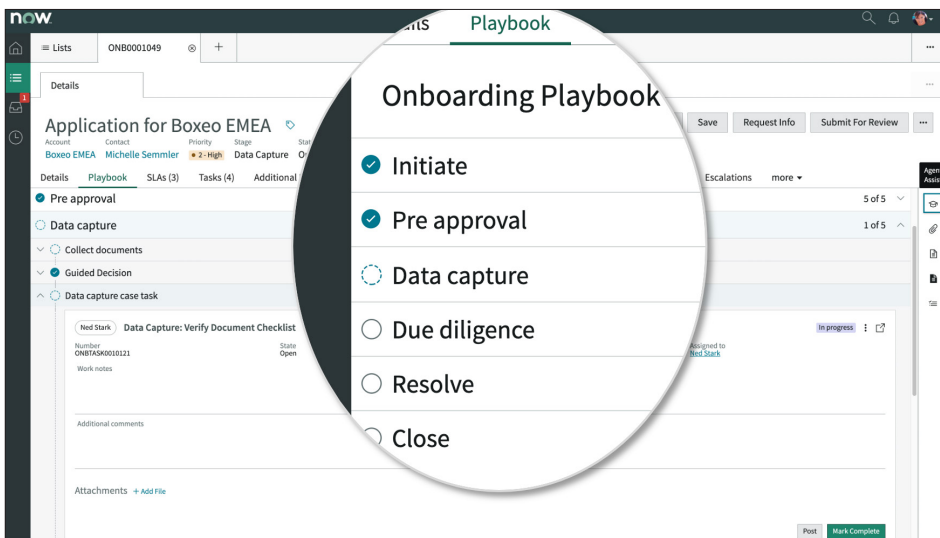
now.

≡ Lists ONB0001049 ⊗ +

Details

Application for Boxeo EMEA

Account Boxeo EMEA
Contact Michelle Semmler
Priority • 2 - High
Stage Data Capture
Stat O

Save Request Info Submit For Review ···

Details Playbook SLAs (3) Tasks (4) Additional

Escalations more ▾

Pre approval 5 of 5

Data capture 1 of 5

Collect documents

Guided Decision

Data capture case task

Ned Stark Data Capture: Verify Document Checklist

In progress

Number ONBTASK0010121

State Open

Assigned to Ned Stark

Work notes

Additional comments

Attachments + Add File

Post Mark Complete

ails Playbook

Onboarding Playbook

Initiate

Pre approval

Data capture

Due diligence

Resolve

Close

Agen Assis